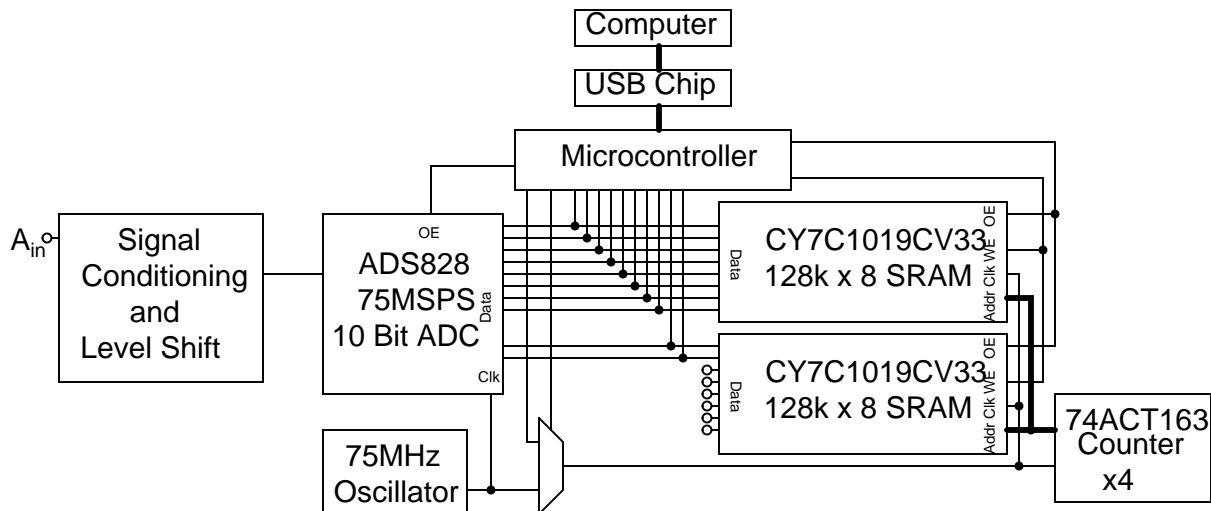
Computer

USB Chip

Microcontroller

$A_{in}$

Signal Conditioning and Level Shift

OE
ADS828
75MSPS
10 Bit ADC
Data
Clk

CY7C1019CV33
128k x 8 SRAM
Data
OE
WE
Clk
Addr

CY7C1019CV33
128k x 8 SRAM
Data
OE
WE
Clk
Addr

75MHz Oscillator

74ACT163 Counter x4